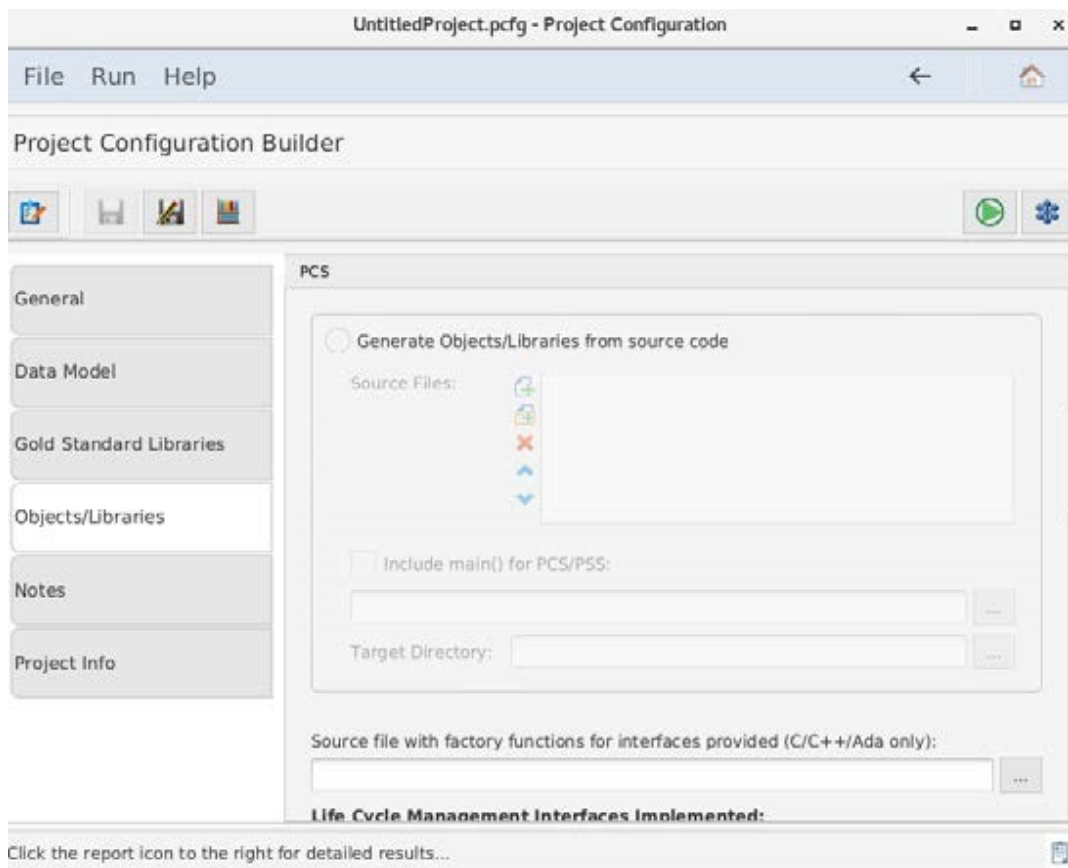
UntitledProject.pcfg - Project Configuration

File Run Help

Project Configuration Builder

General

Data Model

Gold Standard Libraries

Objects/Libraries

Notes

Project Info

PCS

Generate Objects/Libraries from source code

Source Files:

Include main() for PCS/PSS:

...

Target Directory:

...

Source file with factory functions for interfaces provided (C/C++/Ada only):

...

Life Cycle Management Interfaces Implemented:

Click the report icon to the right for detailed results...